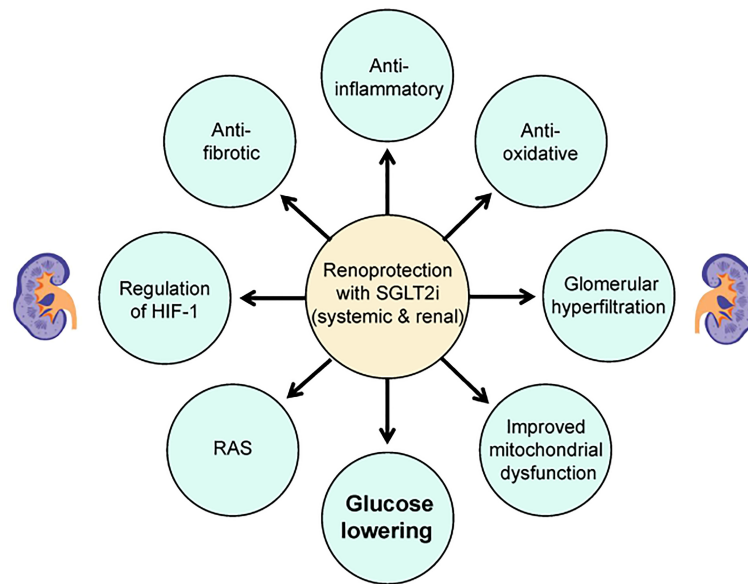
Renoprotection with SGLT2i (systemic & renal)

Anti-inflammatory

Anti-fibrotic

Anti-oxidative

Regulation of HIF-1

Glomerular hyperfiltration

RAS

Improved mitochondrial dysfunction

Glucose lowering